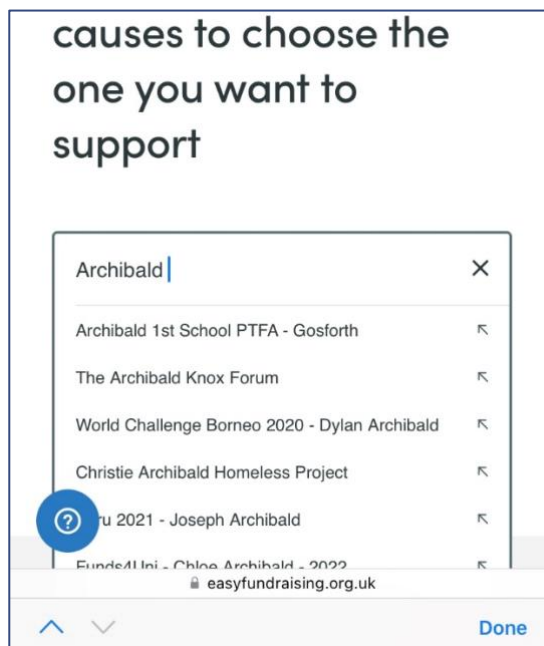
causes to choose the one you want to support

Archibald

Archibald 1st School PTFA - Gosforth

The Archibald Knox Forum

World Challenge Borneo 2020 - Dylan Archibald

Christie Archibald Homeless Project

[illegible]u 2021 - Joseph Archibald

Funds4Uni - Chloe Archibald - 2022

easyfundraising.org.uk

Done